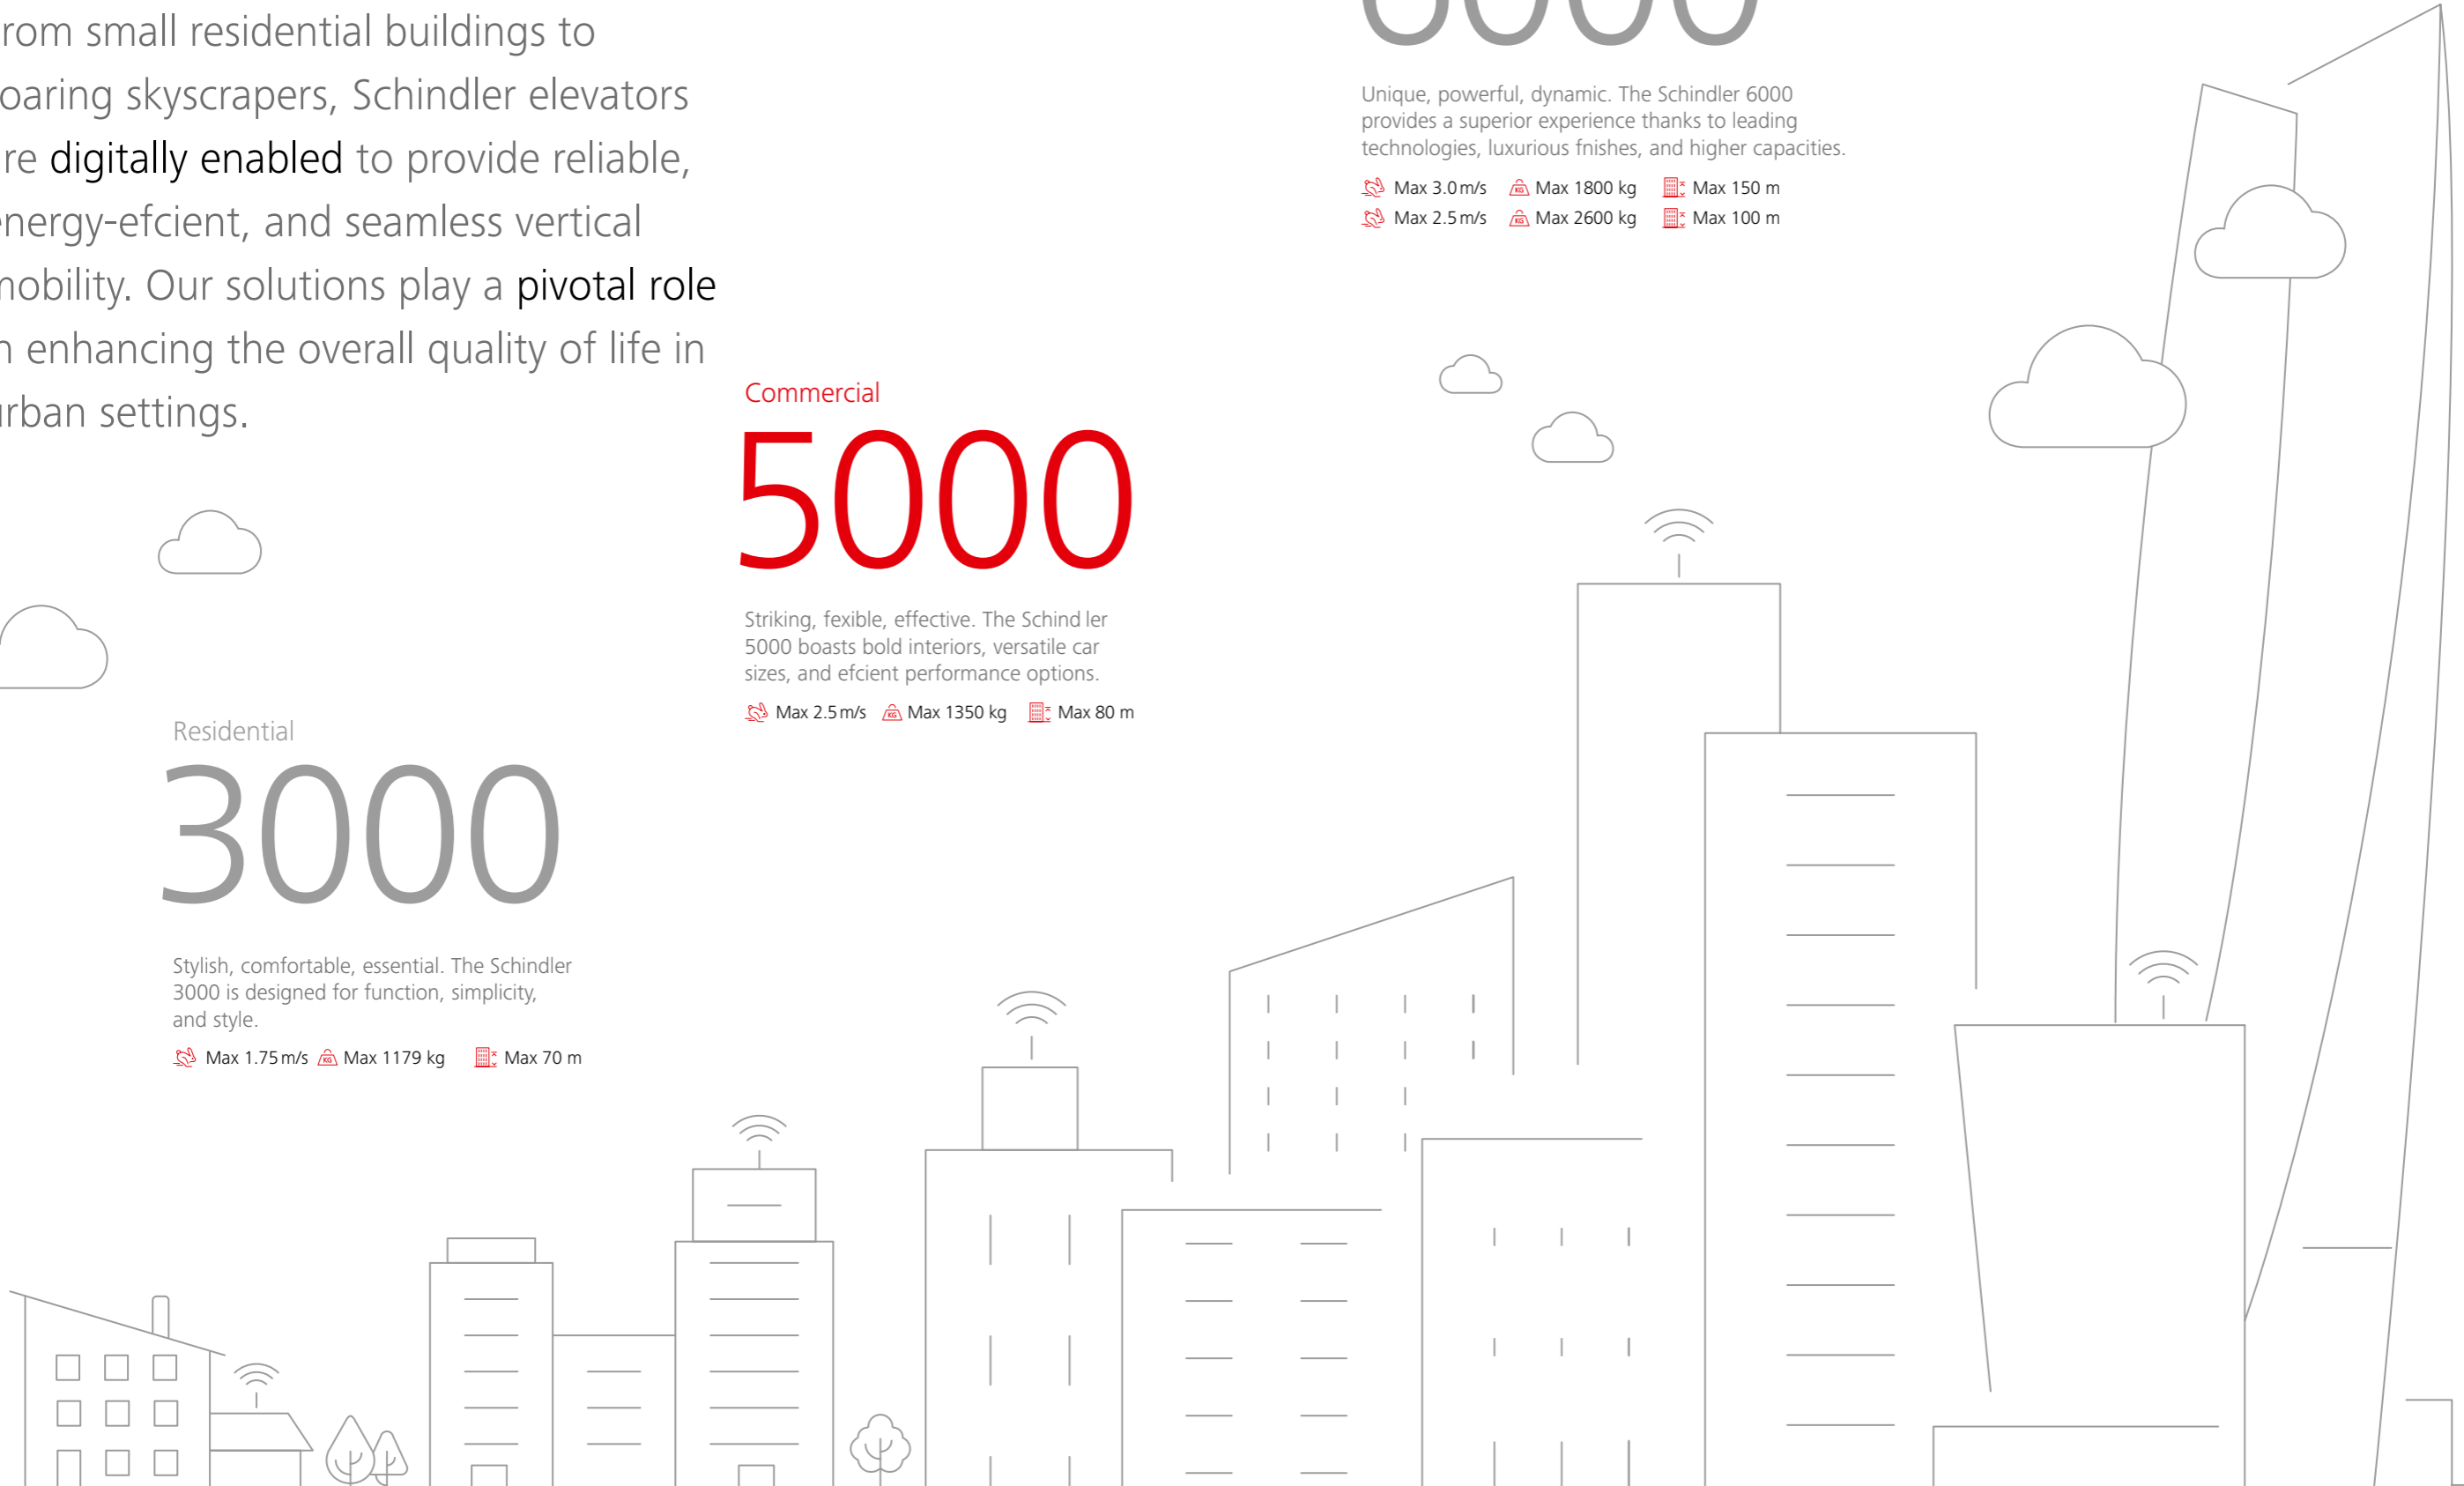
rom small residential buildings to oaring skyscrapers, Schindler elevators re digitally enabled to provide reliable, nergy-efcient, and seamless vertical nobility. Our solutions play a pivotal role n enhancing the overall quality of life in rban settings.

6000

Unique, powerful, dynamic. The Schindler 6000 provides a superior experience thanks to leading technologies, luxurious fnishes, and higher capacities.

Max 3.0 m/s Max 1800 kg Max 150 m
Max 2.5 m/s Max 2600 kg Max 100 m

Commercial

5000

Striking, fexible, effective. The Schind ler 5000 boasts bold interiors, versatile car sizes, and efcient performance options.

Max 2.5 m/s Max 1350 kg Max 80 m

Residential

3000

Stylish, comfortable, essential. The Schindler 3000 is designed for function, simplicity, and style.

Max 1.75 m/s Max 1179 kg Max 70 m